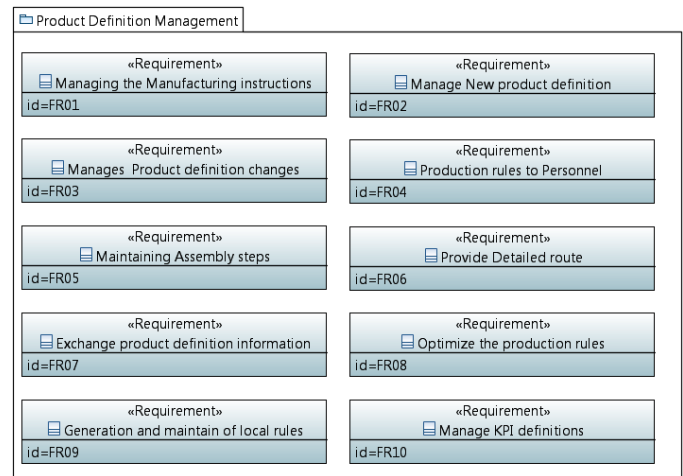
Product Definition Management

«Requirement»
Managing the Manufacturing instructions
id=FR01

«Requirement»
Manage New product definition
id=FR02

«Requirement»
Manages Product definition changes
id=FR03

«Requirement»
Production rules to Personnel
id=FR04

«Requirement»
Maintaining Assembly steps
id=FR05

«Requirement»
Provide Detailed route
id=FR06

«Requirement»
Exchange product definition information
id=FR07

«Requirement»
Optimize the production rules
id=FR08

«Requirement»
Generation and maintain of local rules
id=FR09

«Requirement»
Manage KPI definitions
id=FR10